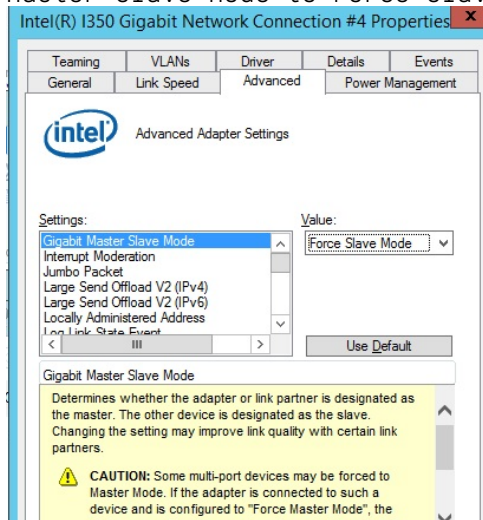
Master Slave Mode to Force Slave

Intel(R) I350 Gigabit Network Connection #4 Properties

x

Teaming | VLANs | Driver | Details | Events
General | Link Speed | Advanced | Power Management

intel

Advanced Adapter Settings

Settings:

Gigabit Master Slave Mode
Interrupt Moderation
Jumbo Packet
Large Send Offload V2 (IPv4)
Large Send Offload V2 (IPv6)
Locally Administered Address
Log Link State Event

Value:

Force Slave Mode

Use Default

Gigabit Master Slave Mode

Determines whether the adapter or link partner is designated as the master. The other device is designated as the slave. Changing the setting may improve link quality with certain link partners.

CAUTION: Some multi-port devices may be forced to Master Mode. If the adapter is connected to such a device and is configured to "Force Master Mode", the